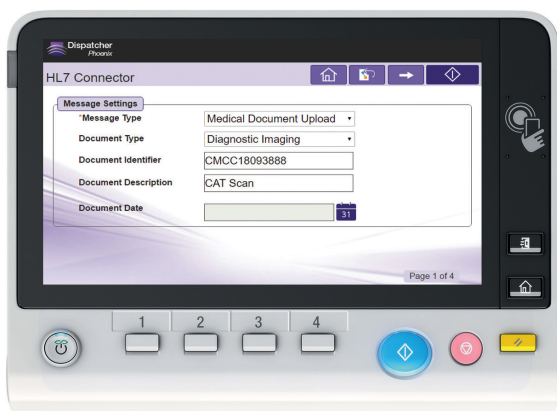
Dispatcher
Phoenix

HL7 Connector

Message Settings

*Message Type | Medical Document Upload

Document Type | Diagnostic Imaging

Document Identifier | CMCC18093888

Document Description | CAT Scan

Document Date

31

Page 1 of 4

1
2
3
4